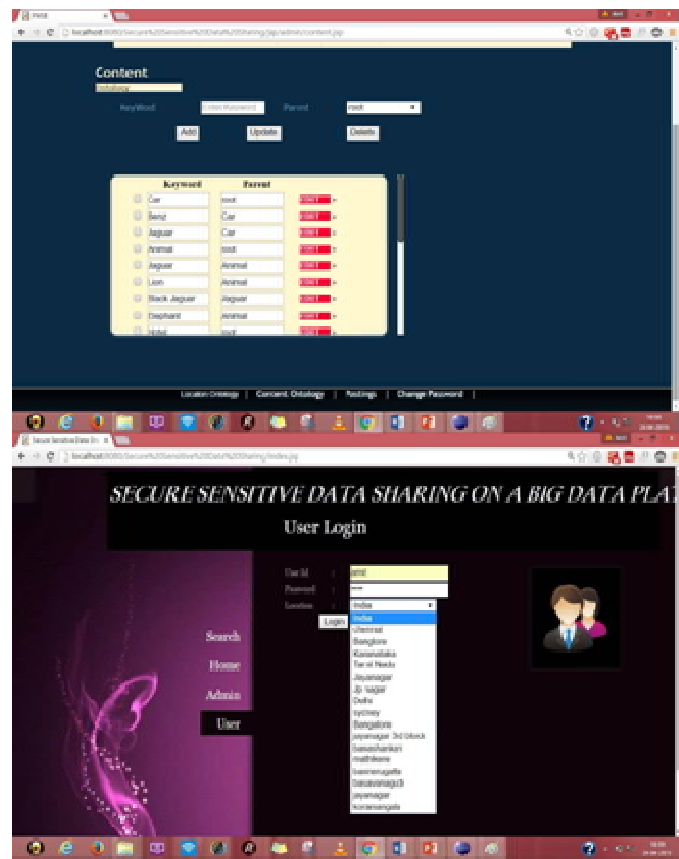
localhost:8080/Secure%20Sensitive%20Data%20Sharing/jsp/admin/content.jsp

Content

Ontology

KeyWord Enter Keyword Parent root

Add Update Delete

| | Keyword | Parent | |
|---|---|---|---|
| | Car | root | EDIT |
| | Benz | Car | EDIT |
| | Jaguar | Car | EDIT |
| | Animal | root | EDIT |
| | Jaguar | Animal | EDIT |
| | Lion | Animal | EDIT |
| | Black Jaguar | Jaguar | EDIT |
| | Elephant | Animal | EDIT |
| | Hotel | root | EDIT |

Location Ontology | Content Ontology | Postings | Change Password |

Secure Sensitive Data Sh

localhost:8080/Secure%20Sensitive%20Data%20Sharing/index.jsp

SECURE SENSITIVE DATA SHARING ON A BIG DATA PLAT

User Login

User Id : amit
Password : ••••
Location : India

Login

India
Chennai
Banglore
Karanataka
Tamil Nadu
Jayanagar
Jp nagar
Delhi
sydney
Bangalore
jayanagar 3rd block
banashankari
malleswara
basavanagudi
basavanagudi
jayanagar
koramangala

Search
Home
Admin
User